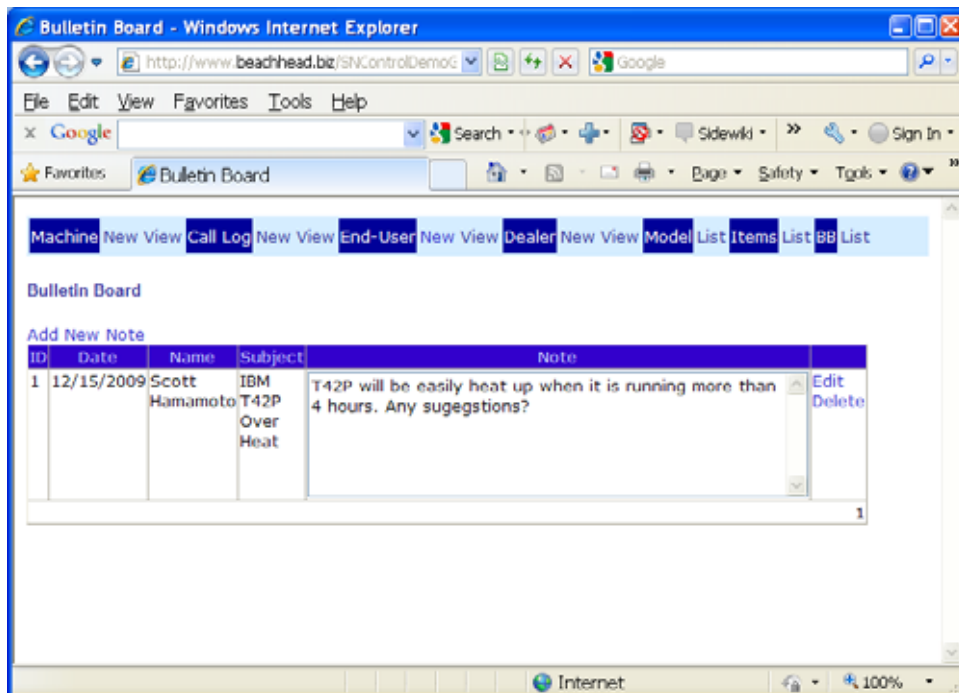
Bulletin Board - Windows Internet Explorer

http://www.beachhead.biz/SNControlDemo

Google

File Edit View Favorites Tools Help

Google Search Sidewiki Sign In

Favorites Bulletin Board

Page Safety Tools

Machine New View Call Log New View End-User New View Dealer New View Model List Items List BB List

Bulletin Board

Add New Note

| ID | Date | Name | Subject | Note | |
|---|---|---|---|---|---|
| 1 | 12/15/2009 | Scott Hamamoto | IBM T42P Over Heat | T42P will be easily heat up when it is running more than 4 hours. Any sugegstions? | Edit Delete |

1

Internet 100%